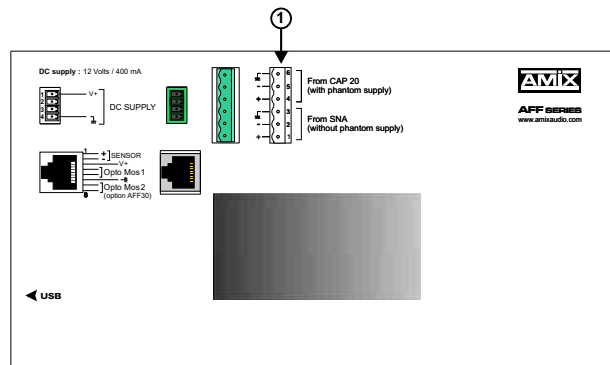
1

DC supply : 12 Volts / 400 mA

1
2
3
4
V+
DC SUPPLY

6
5
4
From CAP 20
(with phantom supply)
-
+

3
2
1
From SNA
(without phantom supply)
-
+

AMIX
AFF SERIES
www.amixaudio.com

1
+ SENSOR
-
V+
Opto Mos 1
Opto Mos 2
(option AFF30)
8

USB